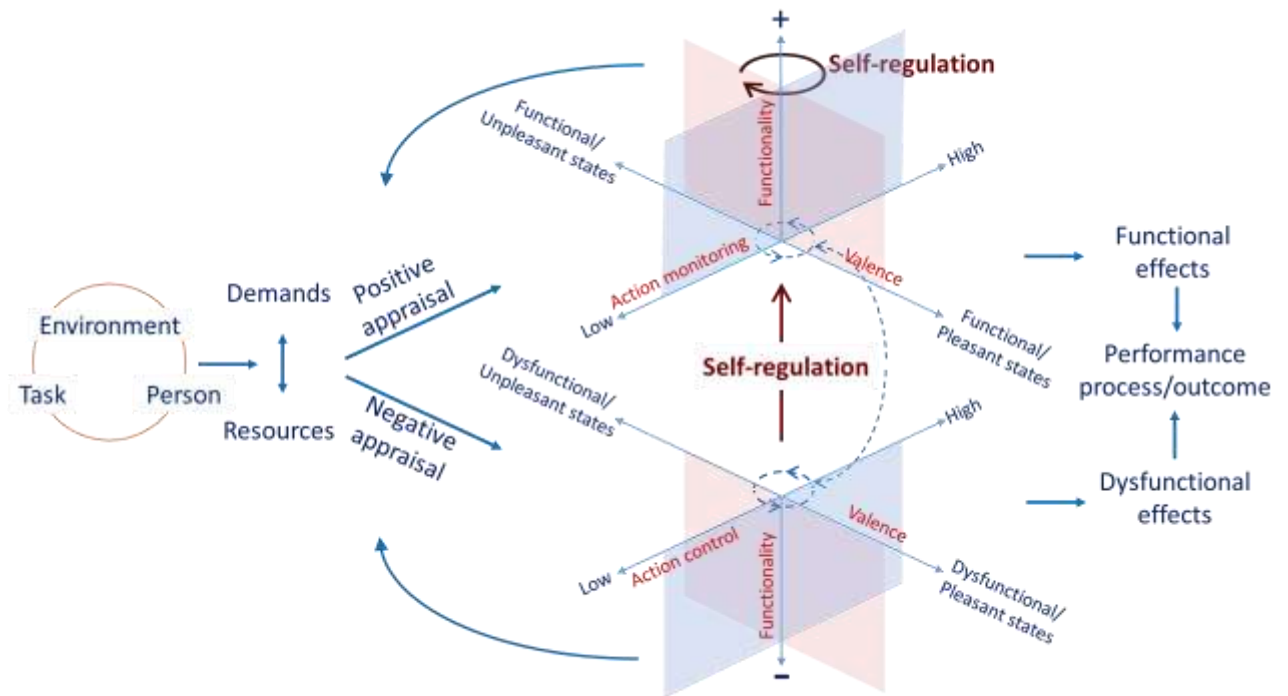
+

Self-regulation

Functional/
Unpleasant states

Functionality

High

Action monitoring

Valence

Low

Functional/
Pleasant states

Environment

Task

Person

Demands

Resources

Positive
appraisal

Negative
appraisal

Dysfunctional/
Unpleasant states

Self-regulation

High

Action control

Valence

Low

Functionality

Dysfunctional/
Pleasant states

−

Functional
effects

Performance
process/outcome

Dysfunctional
effects